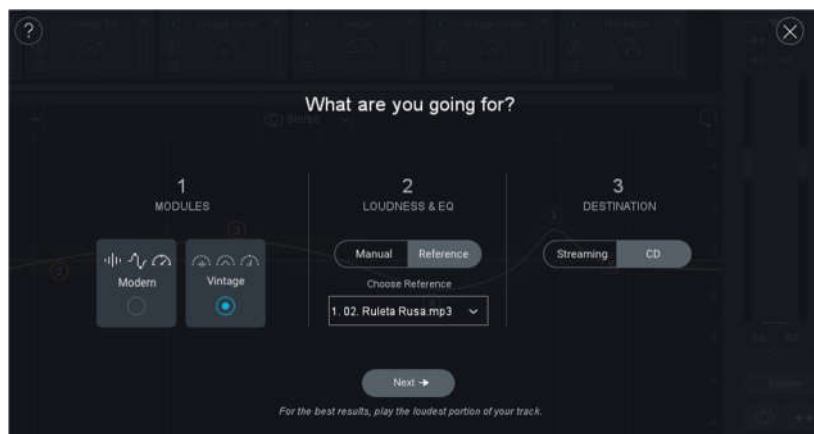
?

What are you going for?

1
MODULES

Modern

Vintage

2
LOUDNESS & EQ

Manual

Reference

Choose Reference

1. 02. Ruleta Rusa.mp3

3
DESTINATION

Streaming

CD

Next →

For the best results, play the loudest portion of your track.